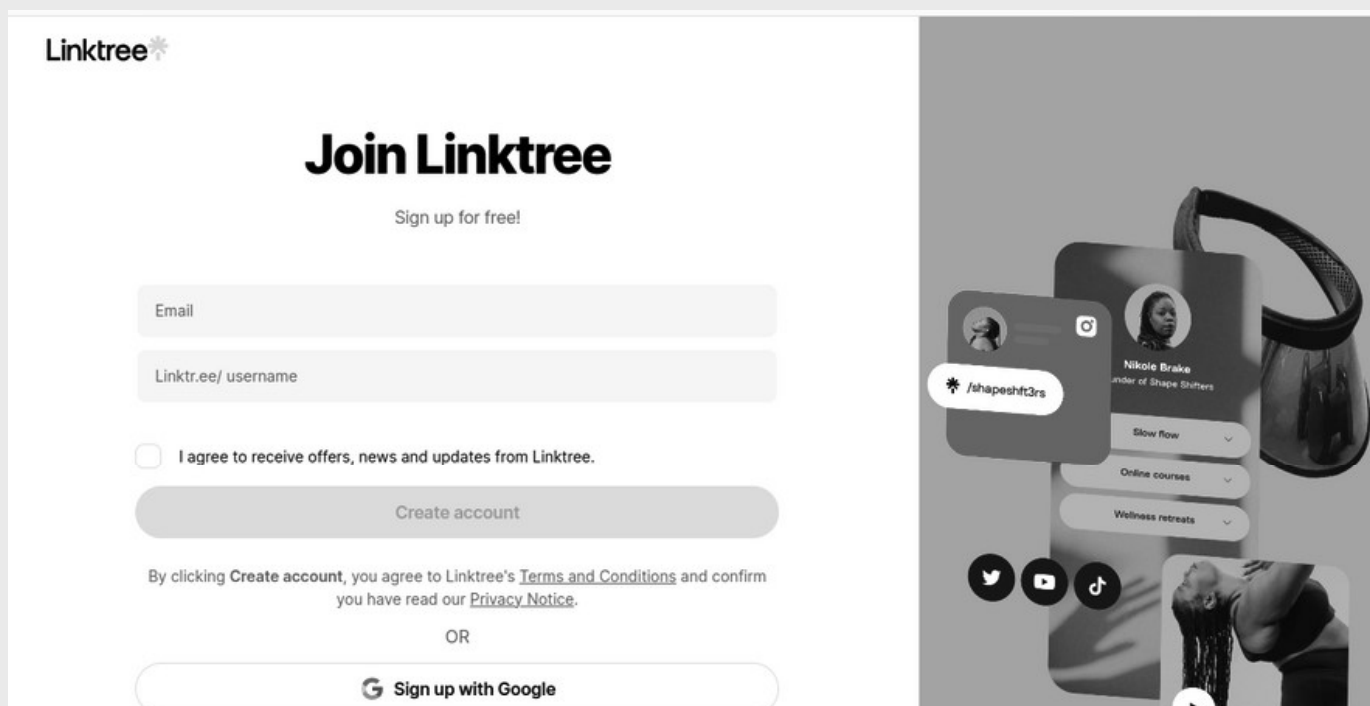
Linktree

Join Linktree

Sign up for free!

Email

Linktr.ee/ username

I agree to receive offers, news and updates from Linktree.

Create account

By clicking Create account, you agree to Linktree's Terms and Conditions and confirm you have read our Privacy Notice.

OR

Sign up with Google

/shapeshft3rs

Nikole Brake

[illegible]nder of Shape Shifters

Slow flow

Online courses

Wellness retreats